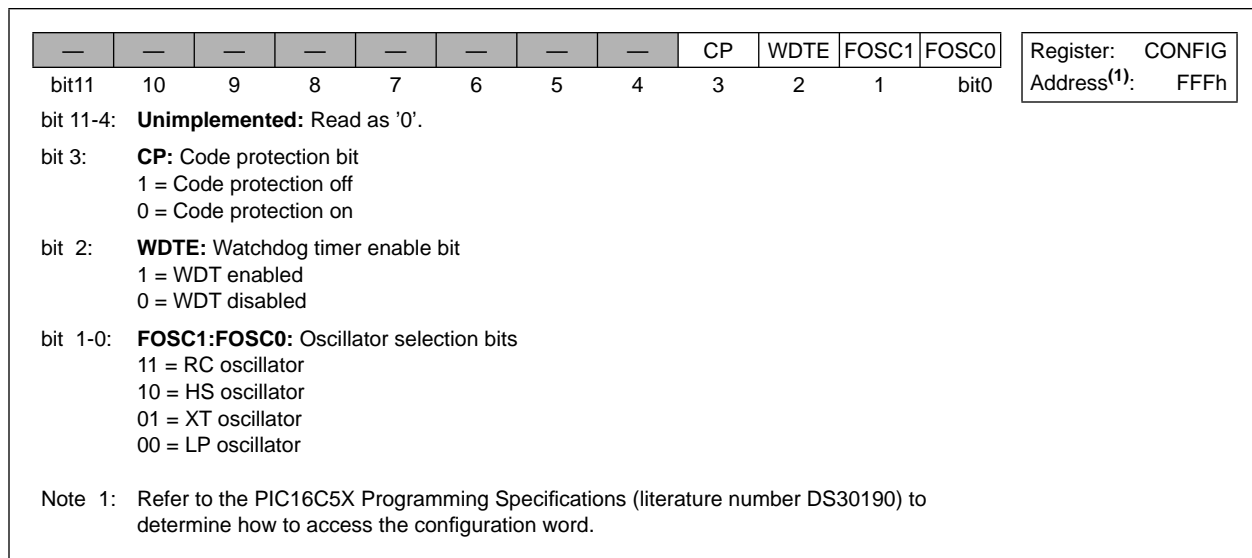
| — | — | — | — | — | — | — | — | CP | WDTE | FOSC1 | FOSC0 |
|---|---|---|---|---|---|---|---|---|---|---|---|
| bit11 | 10 | 9 | 8 | 7 | 6 | 5 | 4 | 3 | 2 | 1 | bit0 |

Register: CONFIG
Address$^{(1)}$: FFFh

bit 11-4: **Unimplemented:** Read as '0'.

bit 3: **CP:** Code protection bit
1 = Code protection off
0 = Code protection on

bit 2: **WDTE:** Watchdog timer enable bit
1 = WDT enabled
0 = WDT disabled

bit 1-0: **FOSC1:FOSC0:** Oscillator selection bits
11 = RC oscillator
10 = HS oscillator
01 = XT oscillator
00 = LP oscillator

Note 1: Refer to the PIC16C5X Programming Specifications (literature number DS30190) to determine how to access the configuration word.